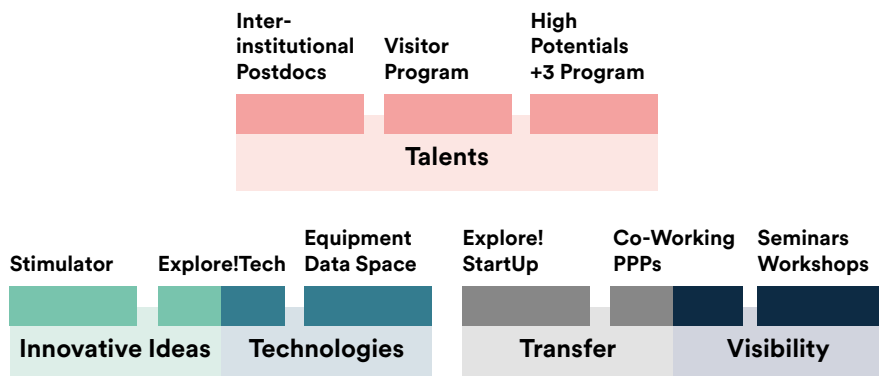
Interinstitutional Postdocs

Visitor Program

High Potentials +3 Program

Talents

Stimulator

Explore!Tech

Equipment Data Space

Explore! StartUp

Co-Working PPPs

Seminars Workshops

Innovative Ideas

Technologies

Transfer

Visibility